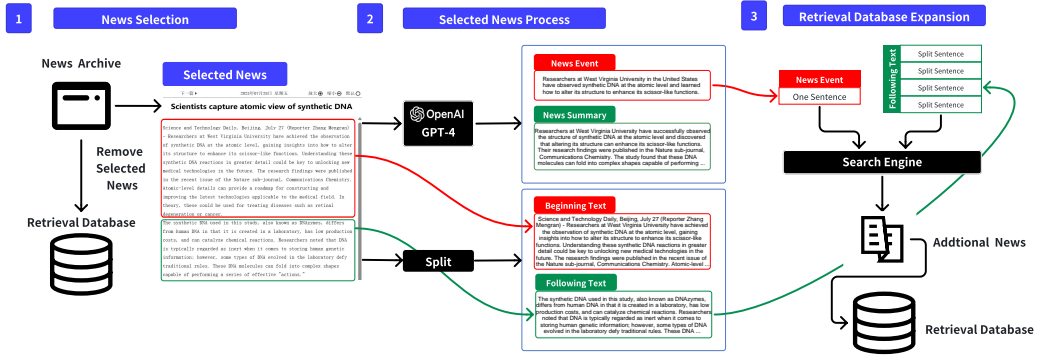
1 News Selection

2 Selected News Process

3 Retrieval Database Expansion

News Archive

Remove Selected News

Retrieval Database

Selected News

Scientists capture atomic view of synthetic DNA

Science and Technology Daily, Beijing, July 27 (Reporter Zhang Mengran) - Researchers at West Virginia University have achieved the observation of synthetic DNA at the atomic level, gaining insights into how to alter its structure to enhance its scissor-like functions. Understanding these synthetic DNA reactions in greater detail could be key to unlocking new medical technologies in the future. The research findings were published in the recent issue of the Nature sub-journal, Communications Chemistry. atomic-level details can provide a roadmap for constructing and improving the latest technologies applicable to the medical field. In theory, these could be used for treating diseases such as retinal degeneration or cancer.

The synthetic DNA used in this study, also known as DNAzymes, differs from human DNA in that it is created in a laboratory, has low production costs, and can catalyze chemical reactions. Researchers noted that DNA is typically regarded as inert when it comes to storing human genetic information. however, some types of DNA evolved in the laboratory defy traditional rules. These DNA molecules can fold into complex shapes capable of performing a series of effective "actions."

OpenAI GPT-4

Split

News Event

Researchers at West Virginia University in the United States have observed synthetic DNA at the atomic level and learned how to alter its structure to enhance its scissor-like functions.

News Summary

Researchers at West Virginia University have successfully observed the structure of synthetic DNA at the atomic level and discovered that altering its structure can enhance its scissor-like functions. Their research findings were published in the Nature sub-journal, Communications Chemistry. The study found that these DNA molecules can fold into complex shapes capable of performing ...

Beginning Text

Science and Technology Daily, Beijing, July 27 (Reporter Zhang Mengran) - Researchers at West Virginia University have achieved the observation of synthetic DNA at the atomic level, gaining insights into how to alter its structure to enhance its scissor-like functions. Understanding these synthetic DNA reactions in greater detail could be key to unlocking new medical technologies in the future. The research findings were published in the recent issue of the Nature sub-journal, Communications Chemistry. Atomic-level ...

Following Text

The synthetic DNA used in this study, also known as DNAzymes, differs from human DNA in that it is created in a laboratory, has low production costs, and can catalyze chemical reactions. Researchers noted that DNA is typically regarded as inert when it comes to storing human genetic information; however, some types of DNA evolved in the laboratory defy traditional rules. These DNA ...

News Event

One Sentence

Following Text

Split Sentence

Split Sentence

Split Sentence

Split Sentence

Split Sentence

Search Engine

Addtional News

Retrieval Database